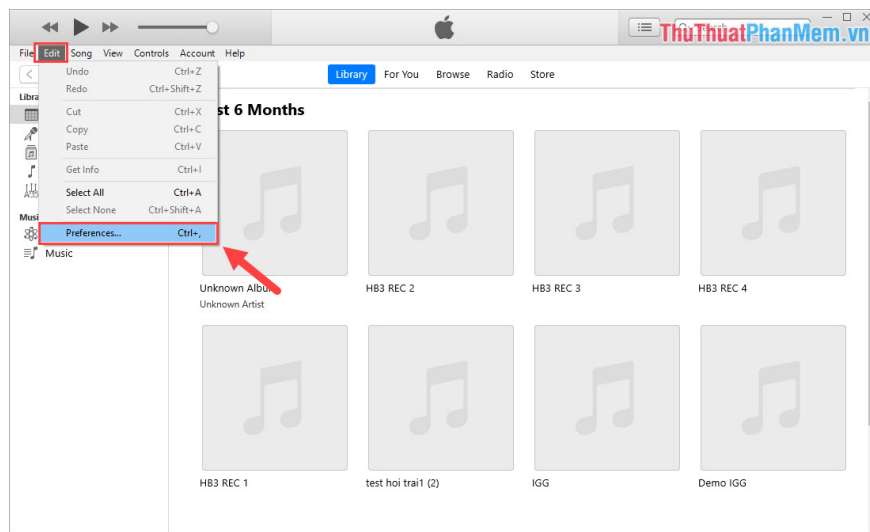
File Edit Song View Controls Account Help

ThuThuatPhanMem.vn

Undo Ctrl+Z
Redo Ctrl+Shift+Z
Cut Ctrl+X
Copy Ctrl+C
Paste Ctrl+V
Get Info Ctrl+I
Select All Ctrl+A
Select None Ctrl+Shift+A
Preferences... Ctrl+,

Libra
Musi
Music

Library For You Browse Radio Store

st 6 Months

Unknown Albu
Unknown Artist

HB3 REC 2

HB3 REC 3

HB3 REC 4

HB3 REC 1

test hoi trai1 (2)

IGG

Demo IGG